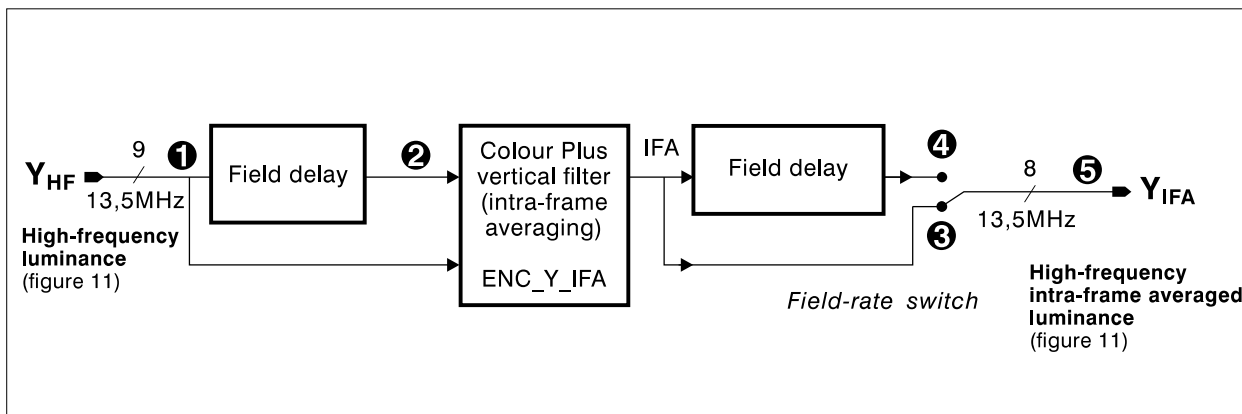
$Y_{HF}$
9
❶
13,5MHz
High-frequency luminance (figure 11)

Field delay

❷

Colour Plus vertical filter (intra-frame averaging)
ENC_Y_IFA

IFA

Field delay

❹
❸

Field-rate switch

8
❺
13,5MHz
$Y_{IFA}$

High-frequency intra-frame averaged luminance (figure 11)